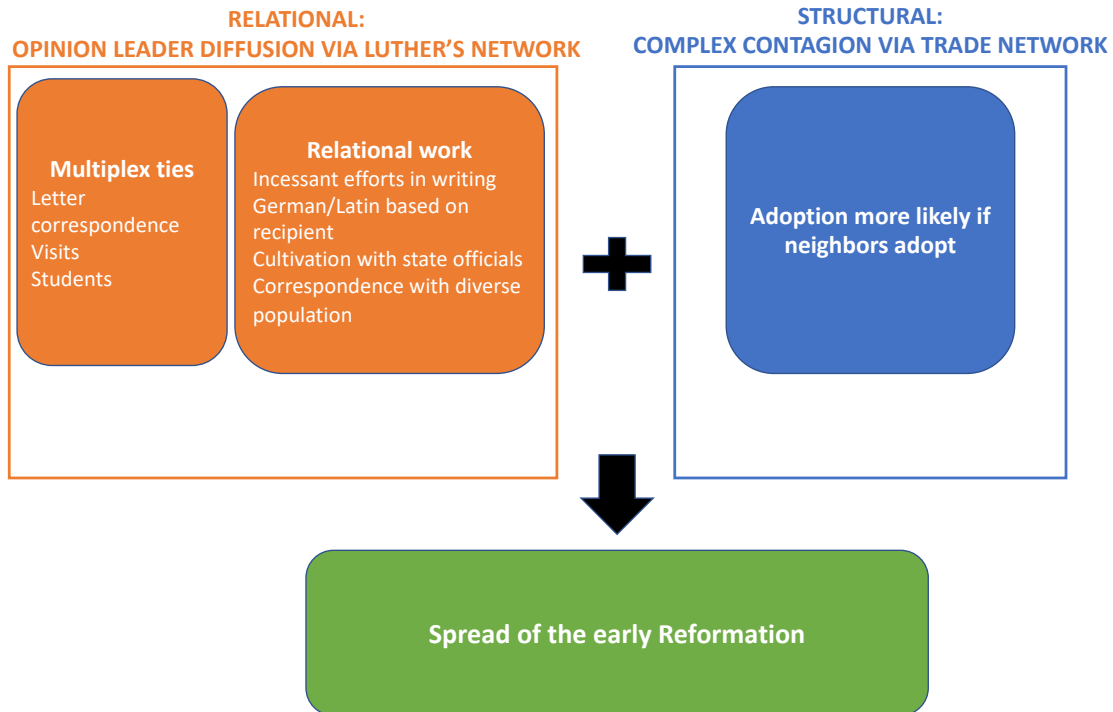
RELATIONAL:
OPINION LEADER DIFFUSION VIA LUTHER'S NETWORK

Multiplex ties
Letter correspondence
Visits
Students

Relational work
Incessant efforts in writing German/Latin based on recipient
Cultivation with state officials
Correspondence with diverse population

STRUCTURAL:
COMPLEX CONTAGION VIA TRADE NETWORK

Adoption more likely if neighbors adopt

Spread of the early Reformation